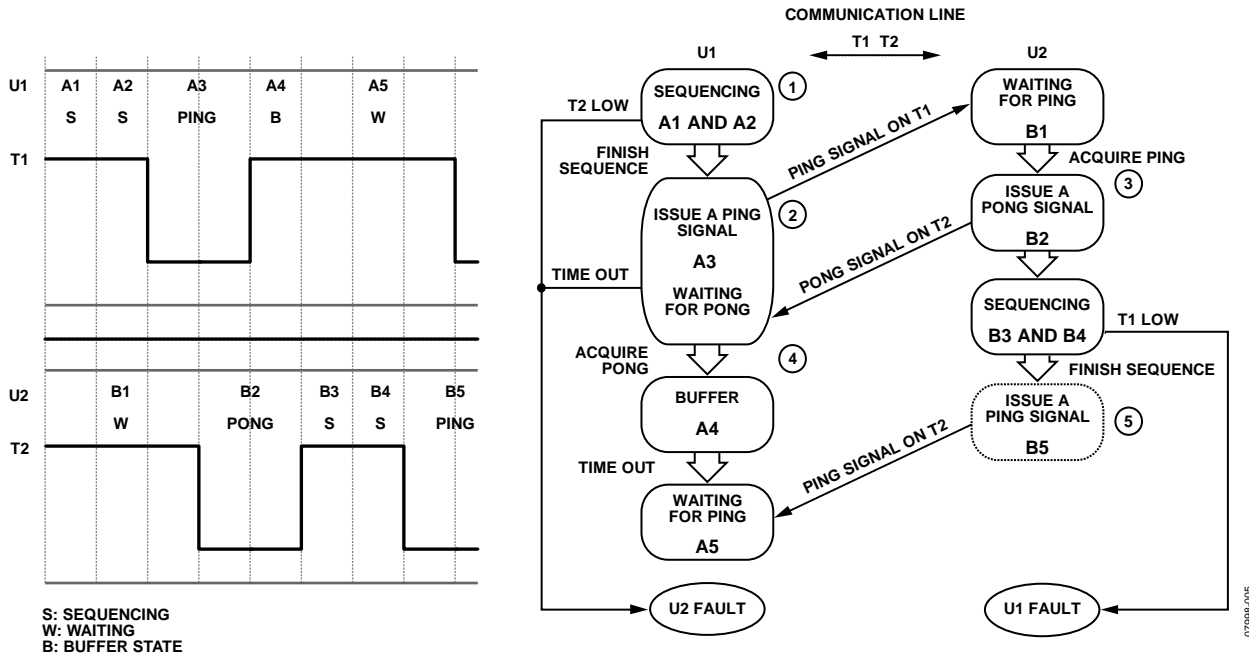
U1 A1 A2 A3 A4 A5
S S PING B W
T1

U2 B1 B2 B3 B4 B5
W PONG S S PING
T2

S: SEQUENCING
W: WAITING
B: BUFFER STATE

COMMUNICATION LINE
U1 T1 T2 U2

T2 LOW
SEQUENCING A1 AND A2
1
FINISH SEQUENCE
PING SIGNAL ON T1
WAITING FOR PING B1
ACQUIRE PING
ISSUE A PING SIGNAL A3 WAITING FOR PONG
2
ISSUE A PONG SIGNAL B2
3
TIME OUT
PONG SIGNAL ON T2
SEQUENCING B3 AND B4
T1 LOW
ACQUIRE PONG
4
FINISH SEQUENCE
BUFFER A4
ISSUE A PING SIGNAL B5
5
TIME OUT
PING SIGNAL ON T2
WAITING FOR PING A5
U2 FAULT
U1 FAULT
07698-005